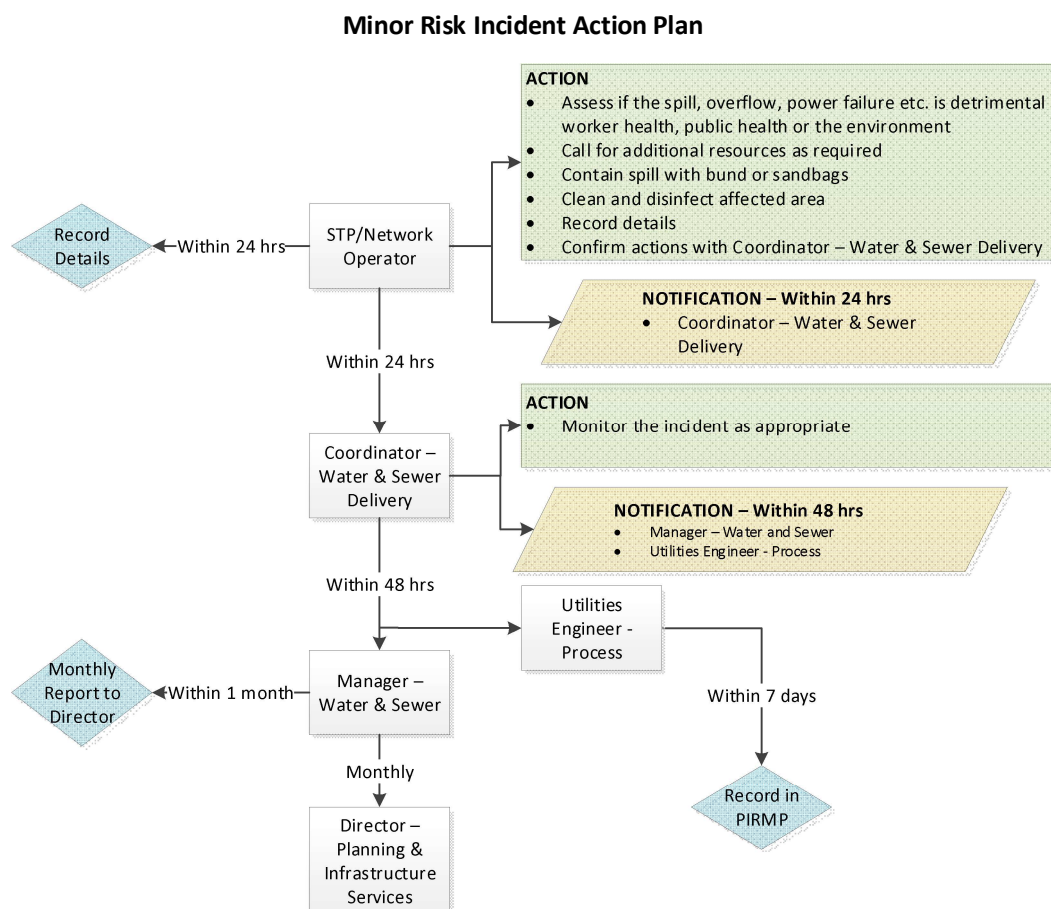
Minor Risk Incident Action Plan

ACTION
- Assess if the spill, overflow, power failure etc. is detrimental worker health, public health or the environment
- Call for additional resources as required
- Contain spill with bund or sandbags
- Clean and disinfect affected area
- Record details
- Confirm actions with Coordinator – Water & Sewer Delivery

Record Details

Within 24 hrs

STP/Network Operator

NOTIFICATION – Within 24 hrs
- Coordinator – Water & Sewer Delivery

Within 24 hrs

ACTION
- Monitor the incident as appropriate

Coordinator – Water & Sewer Delivery

NOTIFICATION – Within 48 hrs
- Manager – Water and Sewer
- Utilities Engineer - Process

Within 48 hrs

Utilities Engineer - Process

Monthly Report to Director

Within 1 month

Manager – Water & Sewer

Within 7 days

Monthly

Record in PIRMP

Director – Planning & Infrastructure Services